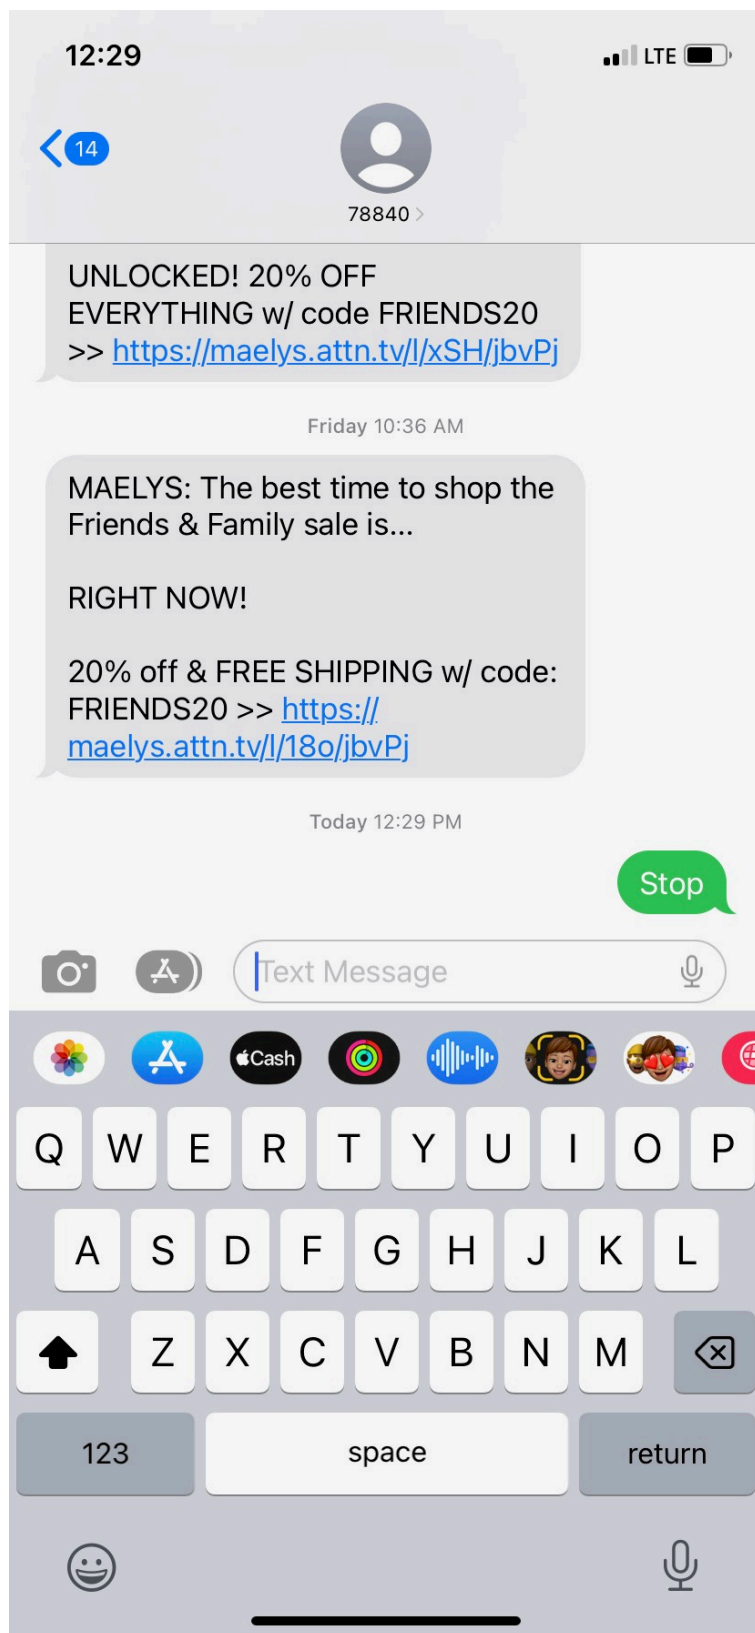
12:29

LTE

14

78840

UNLOCKED! 20% OFF EVERYTHING w/ code FRIENDS20 >> https://maelys.attn.tv/l/xSH/jbvPj

Friday 10:36 AM

MAELYS: The best time to shop the Friends & Family sale is...

RIGHT NOW!

20% off & FREE SHIPPING w/ code: FRIENDS20 >> https://maelys.attn.tv/l/18o/jbvPj

Today 12:29 PM

Stop

Text Message

Cash

Q W E R T Y U I O P

A S D F G H J K L

Z X C V B N M

123

space

return